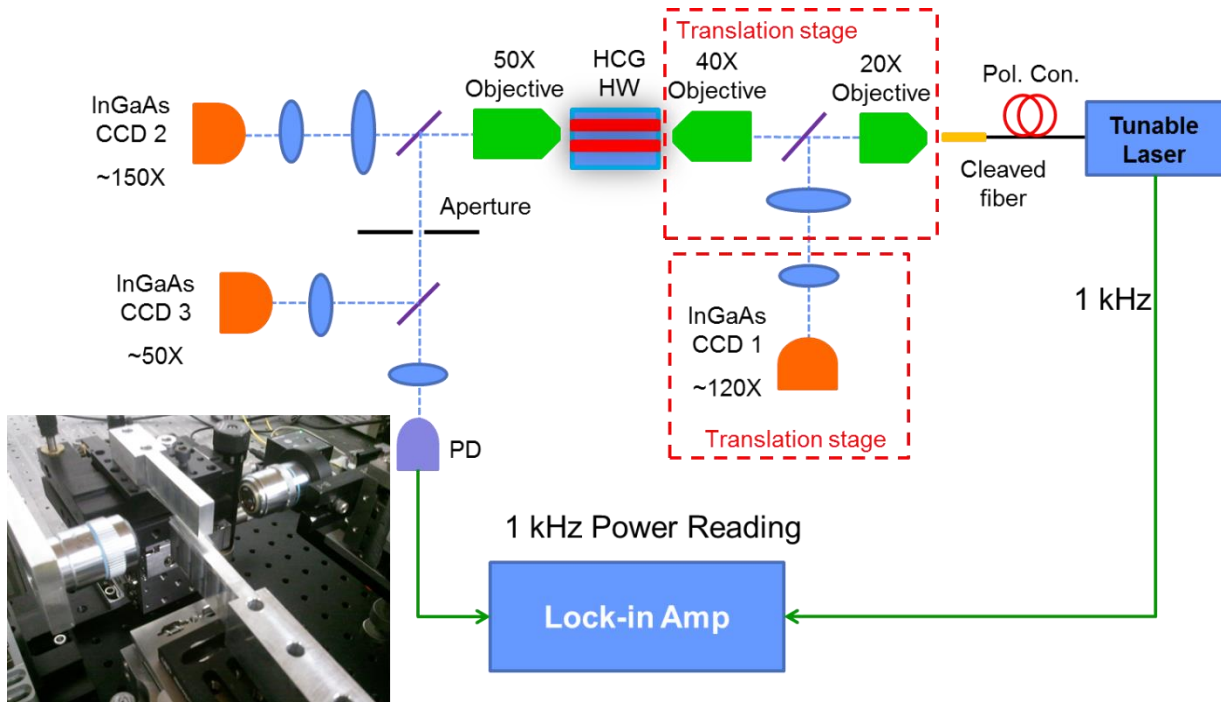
InGaAs CCD 2
~150X

50X Objective

HCG HW

Translation stage

40X Objective

20X Objective

Pol. Con.

Tunable Laser

Cleaved fiber

Aperture

InGaAs CCD 3
~50X

InGaAs CCD 1
~120X

Translation stage

1 kHz

PD

1 kHz Power Reading

Lock-in Amp